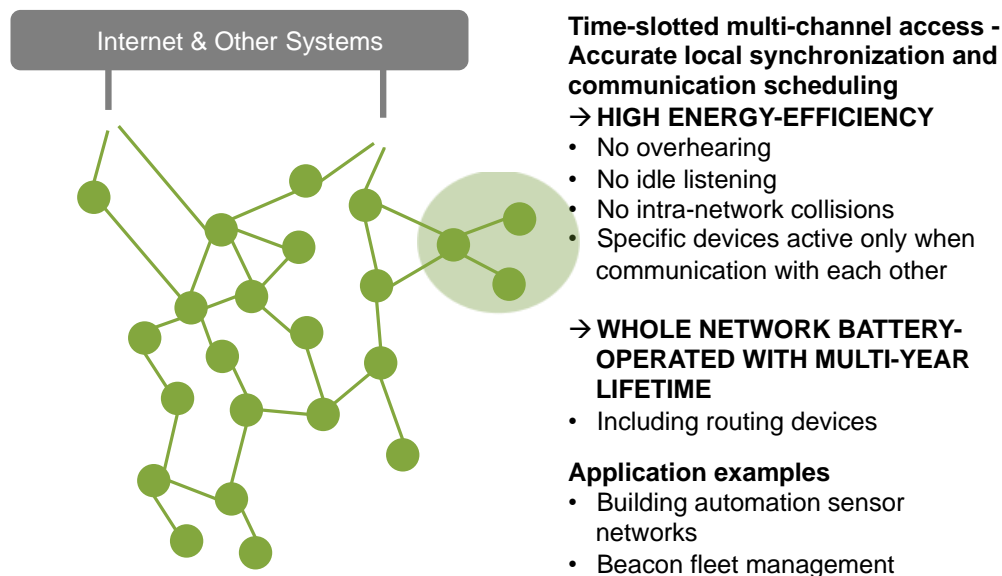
Internet & Other Systems

Time-slotted multi-channel access - Accurate local synchronization and communication scheduling
→ HIGH ENERGY-EFFICIENCY
• No overhearing
• No idle listening
• No intra-network collisions
• Specific devices active only when communication with each other

→ WHOLE NETWORK BATTERY-OPERATED WITH MULTI-YEAR LIFETIME
• Including routing devices

Application examples
• Building automation sensor networks
• Beacon fleet management